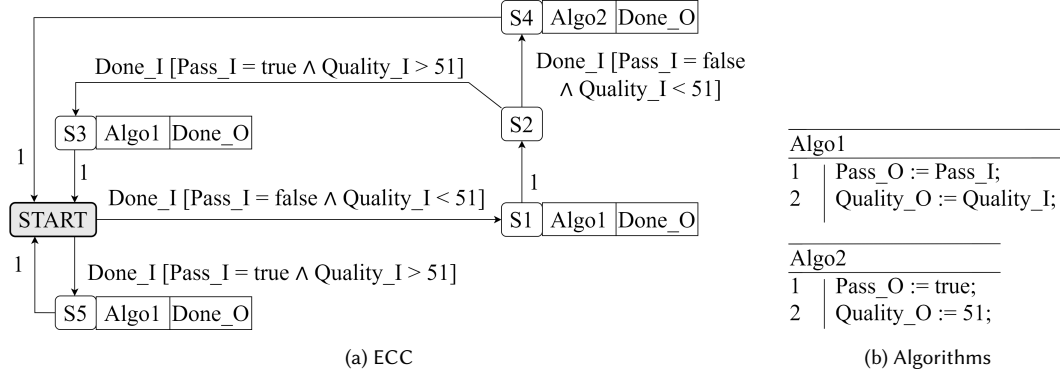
S4 Algo2 Done_O

Done_I [Pass_I = true ∧ Quality_I > 51]

Done_I [Pass_I = false ∧ Quality_I < 51]

S3 Algo1 Done_O

S2

1

1

1

START

Done_I [Pass_I = false ∧ Quality_I < 51]

S1 Algo1 Done_O

1

Done_I [Pass_I = true ∧ Quality_I > 51]

S5 Algo1 Done_O

(a) ECC

Algo1
1 Pass_O := Pass_I;
2 Quality_O := Quality_I;

Algo2
1 Pass_O := true;
2 Quality_O := 51;

(b) Algorithms